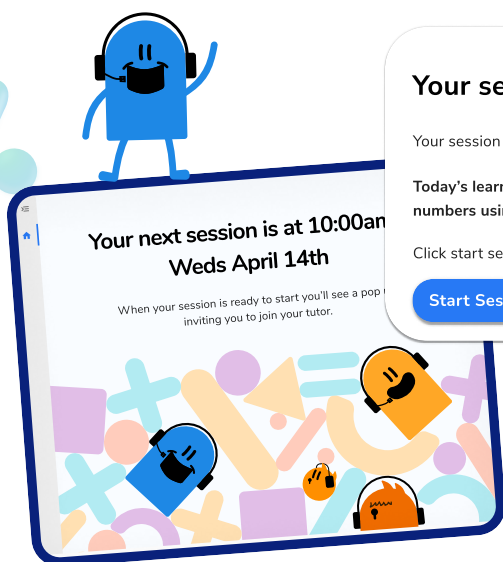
Your next session is at 10:00an Weds April 14th

When your session is ready to start you'll see a pop u inviting you to join your tutor.

Your se

Your session

Today's learn numbers usin

Click start se

Start Ses